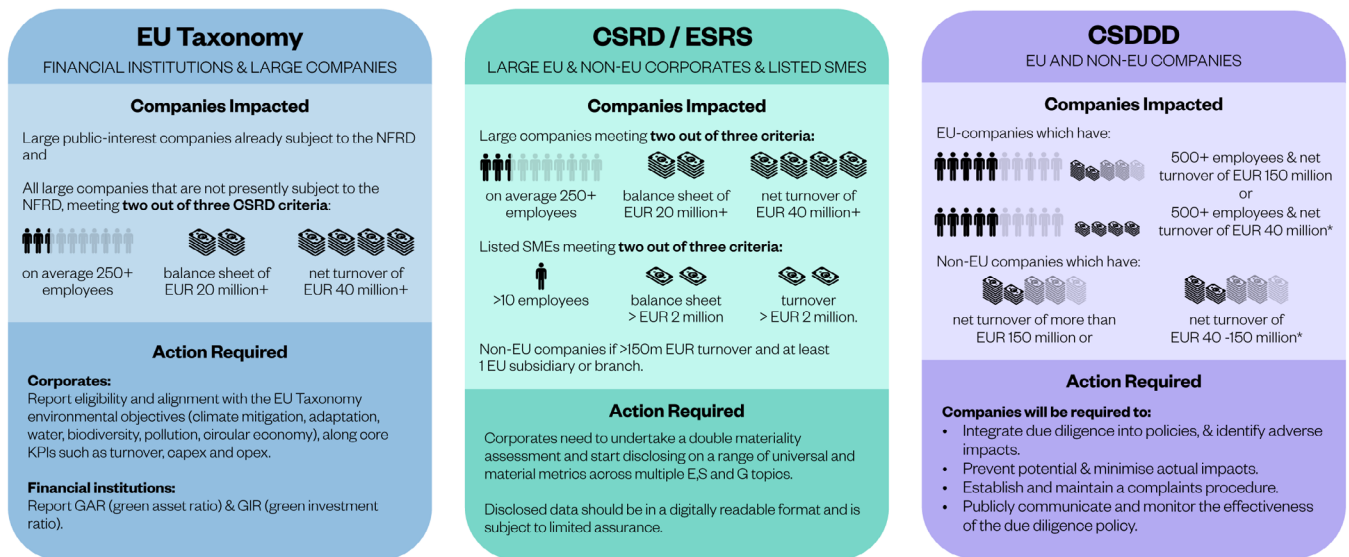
EU Taxonomy
FINANCIAL INSTITUTIONS & LARGE COMPANIES

Companies Impacted

Large public-interest companies already subject to the NFRD and

All large companies that are not presently subject to the NFRD, meeting two out of three CSRD criteria:

on average 250+ employees

balance sheet of EUR 20 million+

net turnover of EUR 40 million+

Action Required

Corporates:
Report eligibility and alignment with the EU Taxonomy environmental objectives (climate mitigation, adaptation, water, biodiversity, pollution, circular economy), along core KPIs such as turnover, capex and opex.

Financial institutions:
Report GAR (green asset ratio) & GIR (green investment ratio).

CSRD / ESRS
LARGE EU & NON-EU CORPORATES & LISTED SMES

Companies Impacted

Large companies meeting two out of three criteria:

on average 250+ employees

balance sheet of EUR 20 million+

net turnover of EUR 40 million+

Listed SMEs meeting two out of three criteria:

>10 employees

balance sheet > EUR 2 million

turnover > EUR 2 million.

Non-EU companies if >150m EUR turnover and at least 1 EU subsidiary or branch.

Action Required

Corporates need to undertake a double materiality assessment and start disclosing on a range of universal and material metrics across multiple E,S and G topics.

Disclosed data should be in a digitally readable format and is subject to limited assurance.

CSDDD
EU AND NON-EU COMPANIES

Companies Impacted

EU-companies which have:

500+ employees & net turnover of EUR 150 million
or
500+ employees & net turnover of EUR 40 million*

Non-EU companies which have:

net turnover of more than EUR 150 million or

net turnover of EUR 40 -150 million*

Action Required

Companies will be required to:
• Integrate due diligence into policies, & identify adverse impacts.
• Prevent potential & minimise actual impacts.
• Establish and maintain a complaints procedure.
• Publicly communicate and monitor the effectiveness of the due diligence policy.